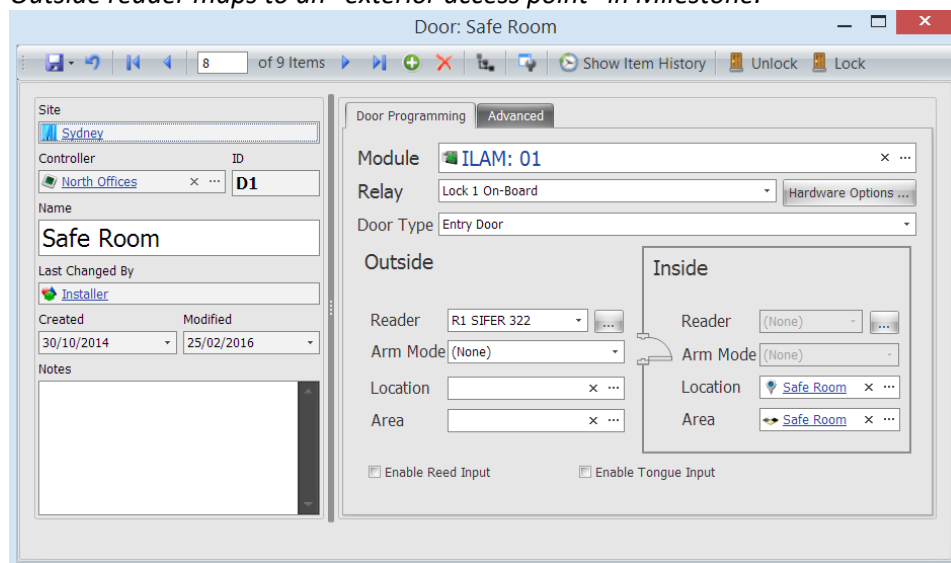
Outside reader maps to an "exterior access point" in Milestone.

Door: Safe Room

8 of 9 Items Show Item History Unlock Lock

Site
Sydney
Controller
North Offices
ID
D1
Name
Safe Room
Last Changed By
Installer
Created
30/10/2014
Modified
25/02/2016
Notes

Door Programming
Advanced

Module ILAM: 01
Relay Lock 1 On-Board
Hardware Options ...
Door Type Entry Door

Outside
Reader R1 SIFER 322
Arm Mode (None)
Location
Area

Inside
Reader (None)
Arm Mode (None)
Location Safe Room
Area Safe Room

Enable Reed Input
Enable Tongue Input